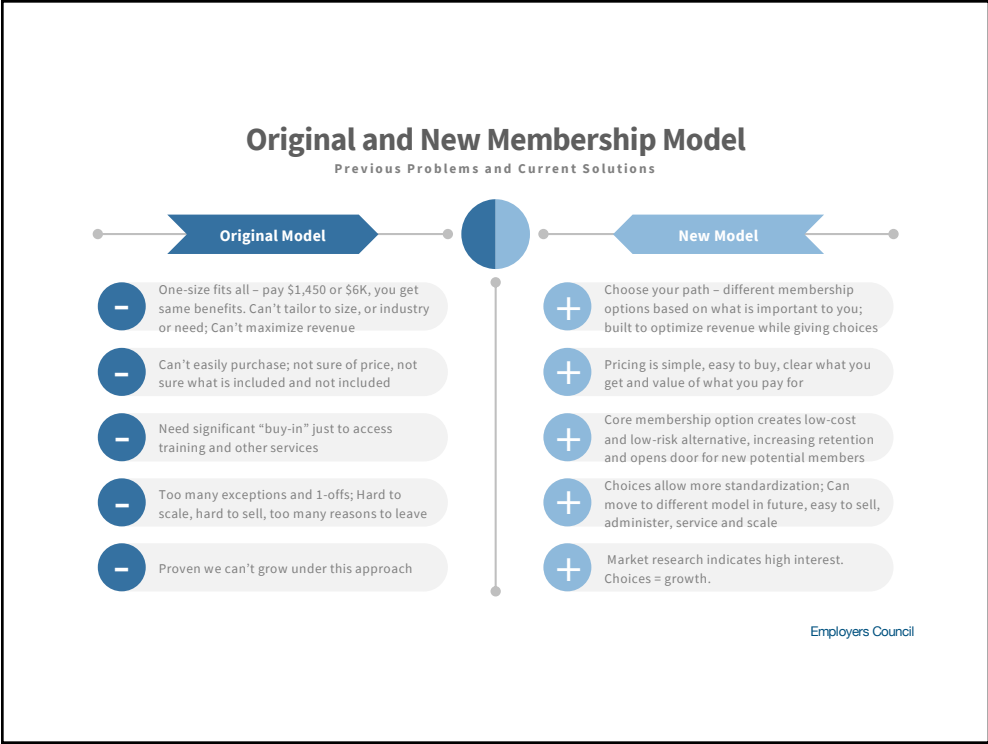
Original and New Membership Model

Previous Problems and Current Solutions

Original Model

New Model

–

One-size fits all – pay $1,450 or $6K, you get same benefits. Can't tailor to size, or industry or need; Can't maximize revenue

–

Can't easily purchase; not sure of price, not sure what is included and not included

–

Need significant "buy-in" just to access training and other services

–

Too many exceptions and 1-offs; Hard to scale, hard to sell, too many reasons to leave

–

Proven we can't grow under this approach

+

Choose your path – different membership options based on what is important to you; built to optimize revenue while giving choices

+

Pricing is simple, easy to buy, clear what you get and value of what you pay for

+

Core membership option creates low-cost and low-risk alternative, increasing retention and opens door for new potential members

+

Choices allow more standardization; Can move to different model in future, easy to sell, administer, service and scale

+

Market research indicates high interest. Choices = growth.

Employers Council